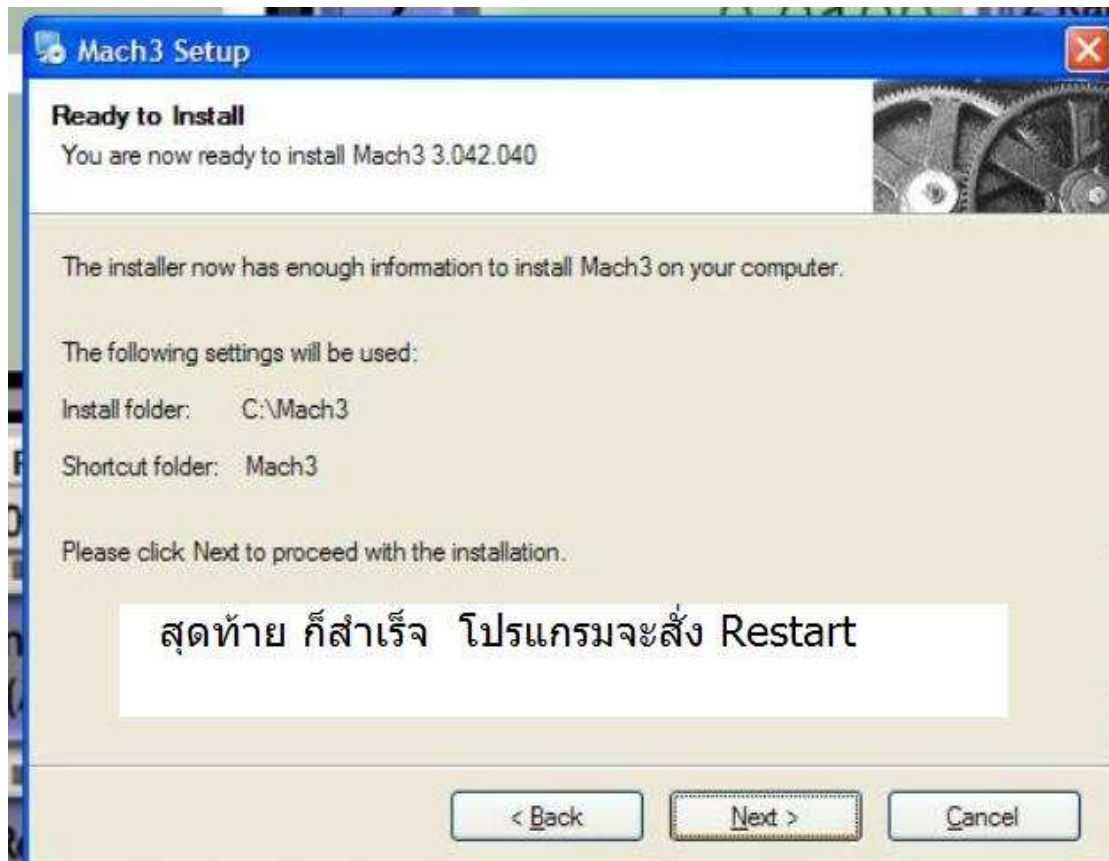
Mach3 Setup

Ready to Install
You are now ready to install Mach3 3.042.040

The installer now has enough information to install Mach3 on your computer.

The following settings will be used:

Install folder: C:\Mach3

Shortcut folder: Mach3

Please click Next to proceed with the installation.

สุดท้าย ก็สำเร็จ โปรแกรมจะสั่ง Restart

< Back
Next >
Cancel